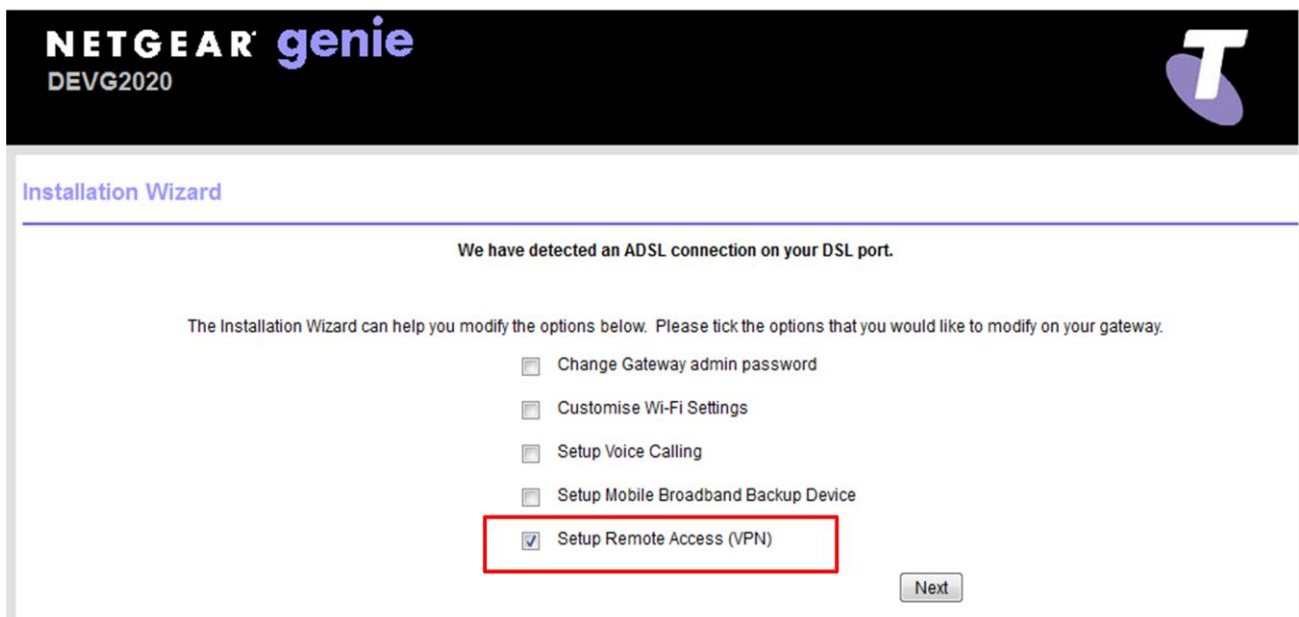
NETGEAR genie
DEVG2020

Installation Wizard

We have detected an ADSL connection on your DSL port.

The Installation Wizard can help you modify the options below. Please tick the options that you would like to modify on your gateway.

Change Gateway admin password

Customise Wi-Fi Settings

Setup Voice Calling

Setup Mobile Broadband Backup Device

Setup Remote Access (VPN)

Next